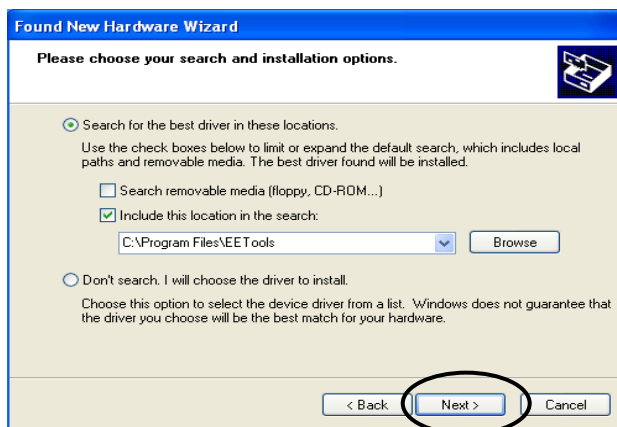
Found New Hardware Wizard

Please choose your search and installation options.

Search for the best driver in these locations.

Use the check boxes below to limit or expand the default search, which includes local paths and removable media. The best driver found will be installed.

Search removable media (floppy, CD-ROM...)

Include this location in the search:

C:\Program Files\EETools

Browse

Don't search. I will choose the driver to install.

Choose this option to select the device driver from a list. Windows does not guarantee that the driver you choose will be the best match for your hardware.

< Back

Next >

Cancel